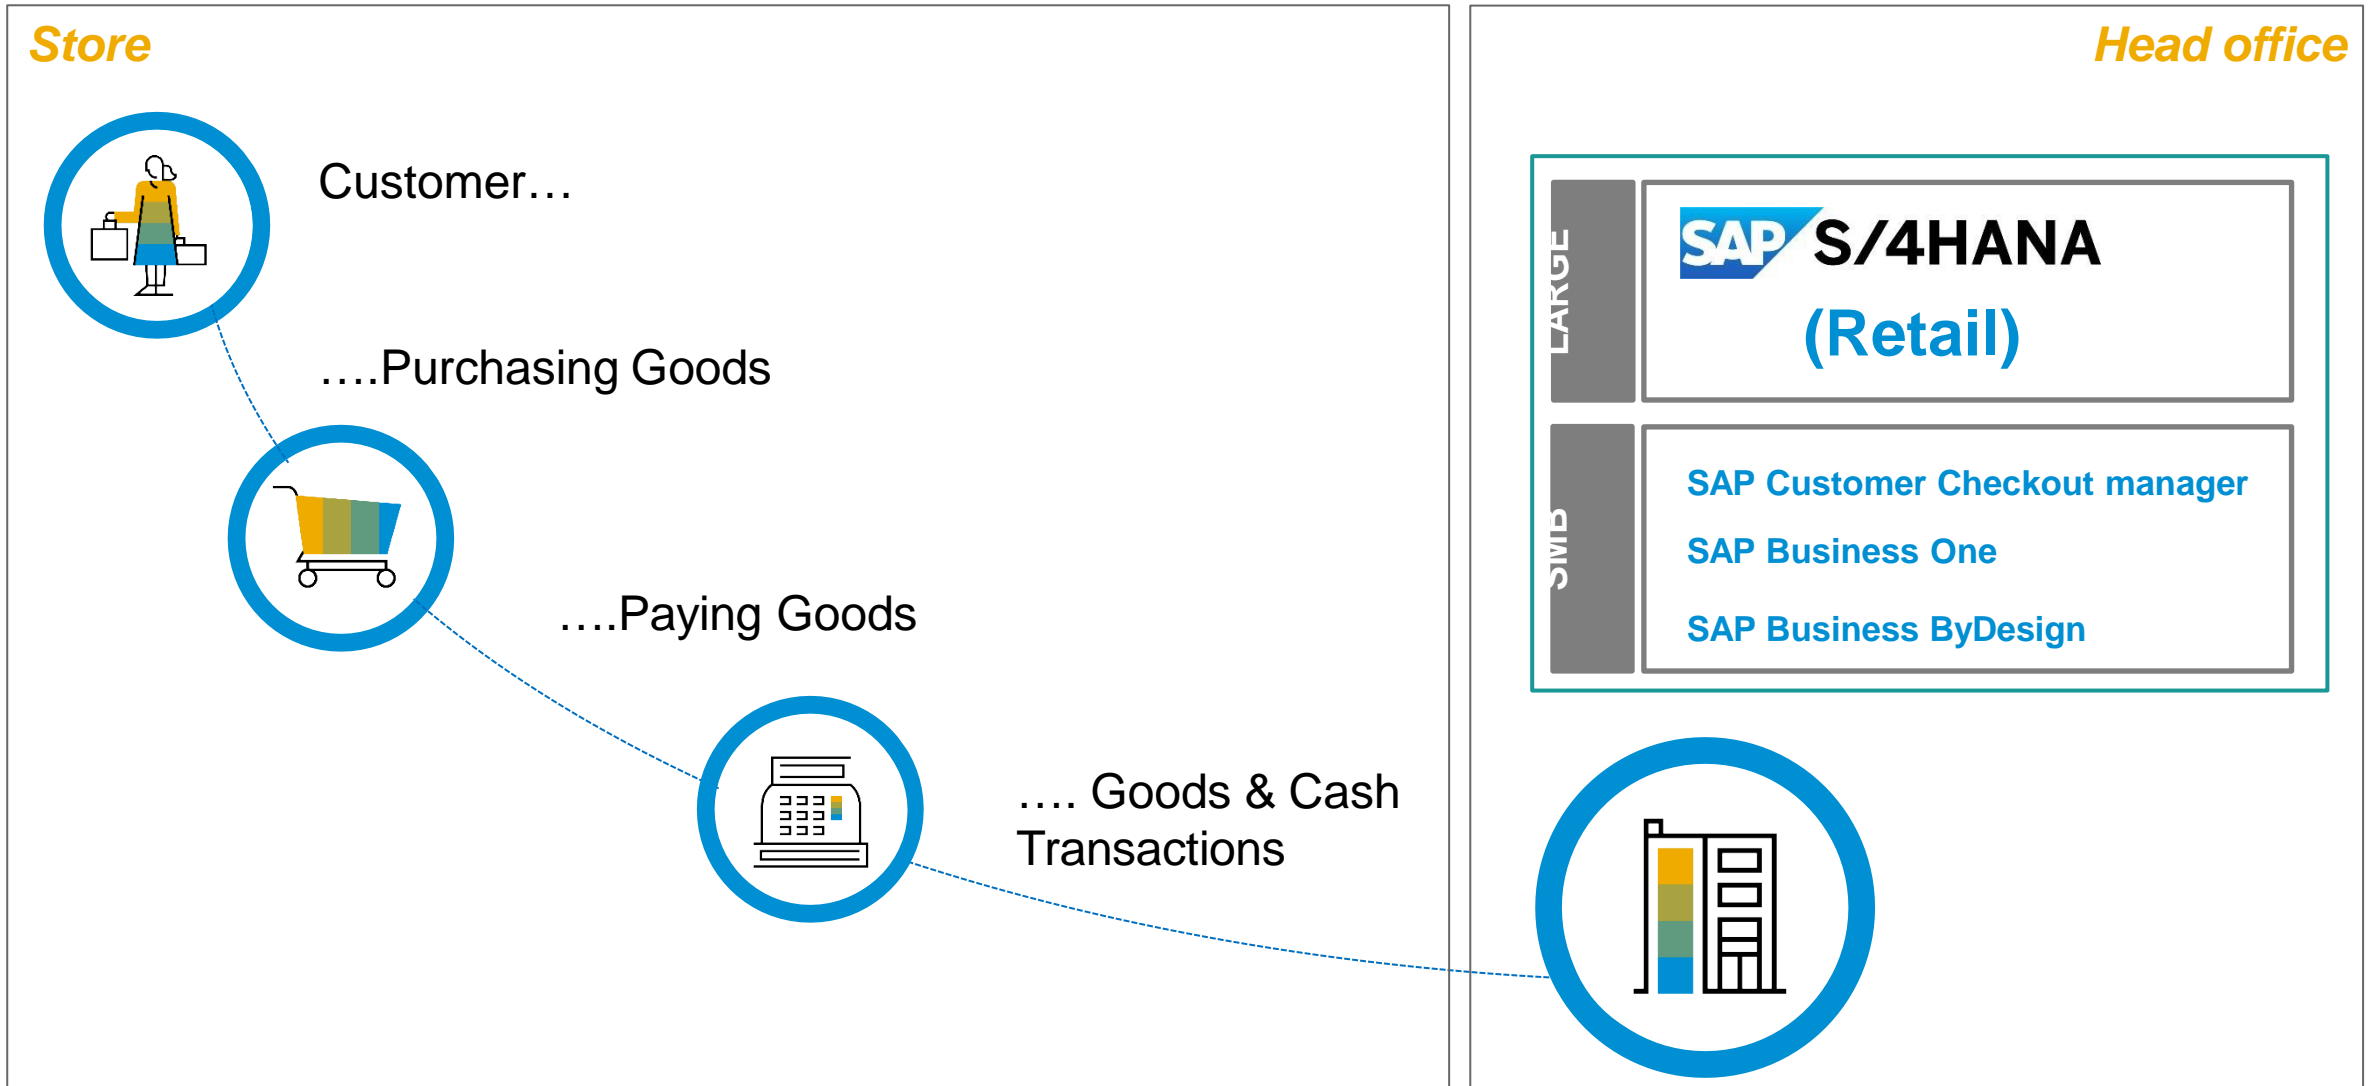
Store

Customer…

….Purchasing Goods

….Paying Goods

…. Goods & Cash Transactions

Head office

LARGE

SAP S/4HANA

(Retail)

SMB

SAP Customer Checkout manager

SAP Business One

SAP Business ByDesign